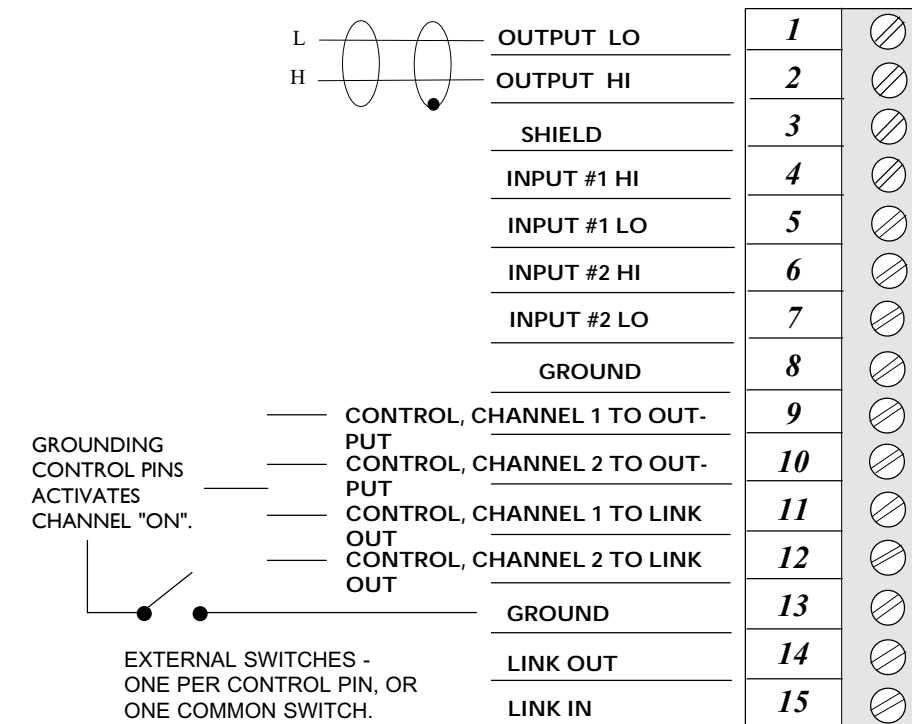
L
H

| OUTPUT LO | 1 |
|---|---|
| OUTPUT HI | 2 |
| SHIELD | 3 |
| INPUT #1 HI | 4 |
| INPUT #1 LO | 5 |
| INPUT #2 HI | 6 |
| INPUT #2 LO | 7 |
| GROUND | 8 |
| CONTROL, CHANNEL 1 TO OUTPUT | 9 |
| CONTROL, CHANNEL 2 TO OUTPUT | 10 |
| CONTROL, CHANNEL 1 TO LINK OUT | 11 |
| CONTROL, CHANNEL 2 TO LINK OUT | 12 |
| GROUND | 13 |
| LINK OUT | 14 |
| LINK IN | 15 |

GROUNDING CONTROL PINS ACTIVATES CHANNEL "ON".

EXTERNAL SWITCHES - ONE PER CONTROL PIN, OR ONE COMMON SWITCH.